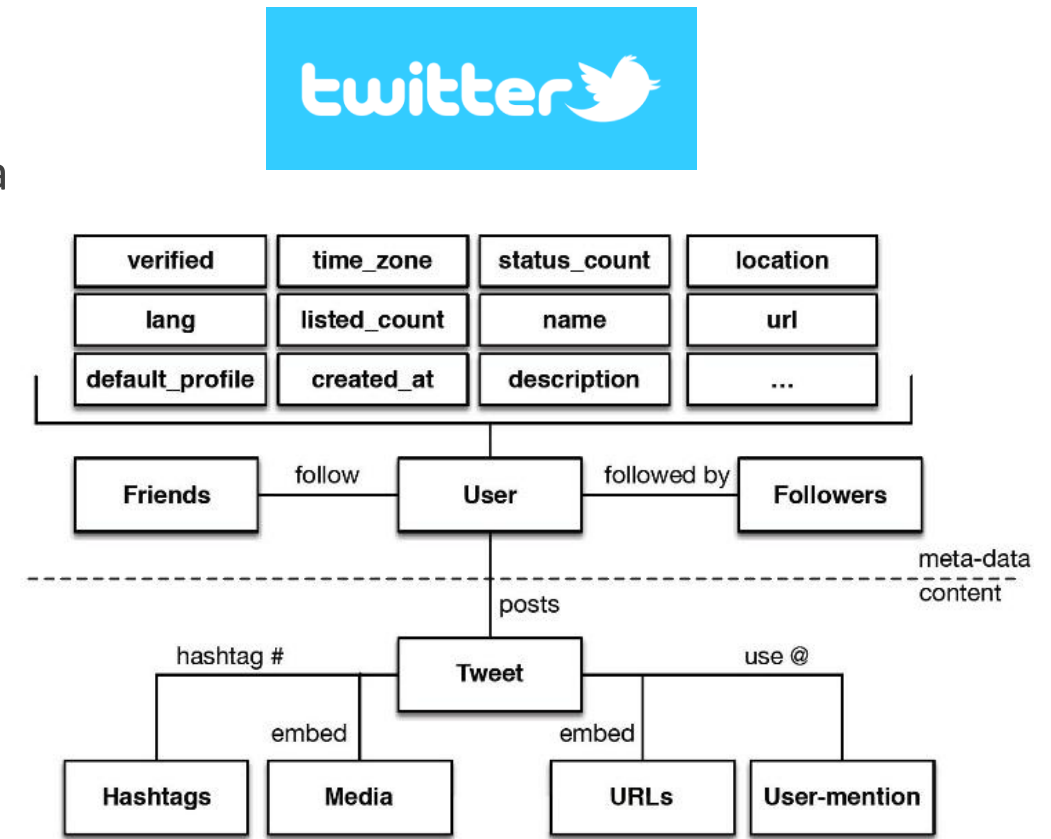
twitter

a

verified
time_zone
status_count
location
lang
listed_count
name
url
default_profile
created_at
description
...

Friends
follow
User
followed by
Followers

meta-data
content

posts

hashtag #
Tweet
use @
embed
embed

Hashtags
Media
URLs
User-mention